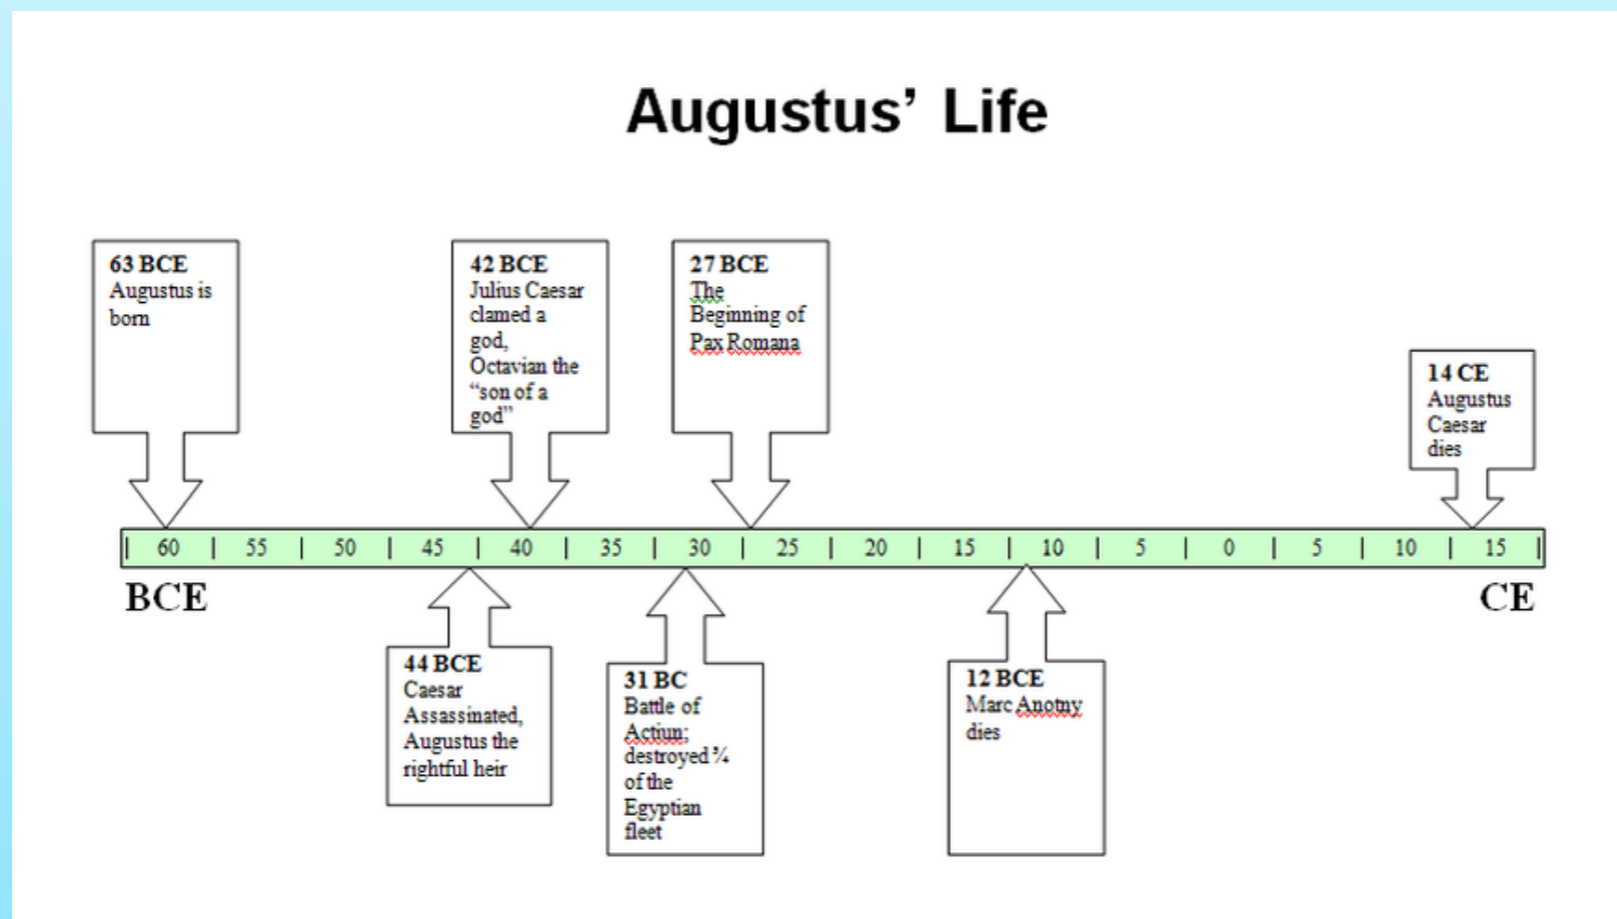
Augustus' Life

63 BCE
Augustus is born

42 BCE
Julius Caesar clamed a god, Octavian the "son of a god"

27 BCE
The Beginning of Pax Romana

14 CE
Augustus Caesar dies

| 60 | 55 | 50 | 45 | 40 | 35 | 30 | 25 | 20 | 15 | 10 | 5 | 0 | 5 | 10 | 15 |
|---|---|---|---|---|---|---|---|---|---|---|---|---|---|---|---|

BCE

CE

44 BCE
Caesar Assassinated, Augustus the rightful heir

31 BC
Battle of Actium; destroyed ¾ of the Egyptian fleet

12 BCE
Marc Anotny dies